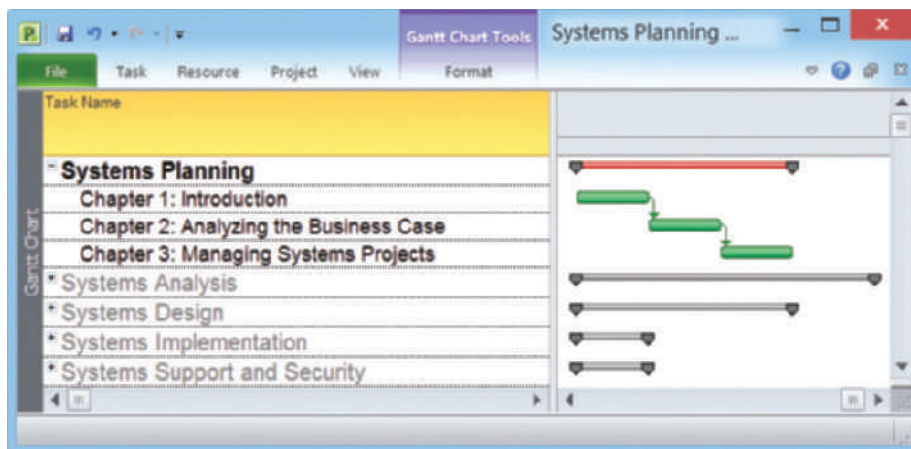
Gantt Chart Tools
Systems Planning ...
File Task Resource Project View Format

Gantt Chart

Task Name

Systems Planning
Chapter 1: Introduction
Chapter 2: Analyzing the Business Case
Chapter 3: Managing Systems Projects
Systems Analysis
Systems Design
Systems Implementation
Systems Support and Security